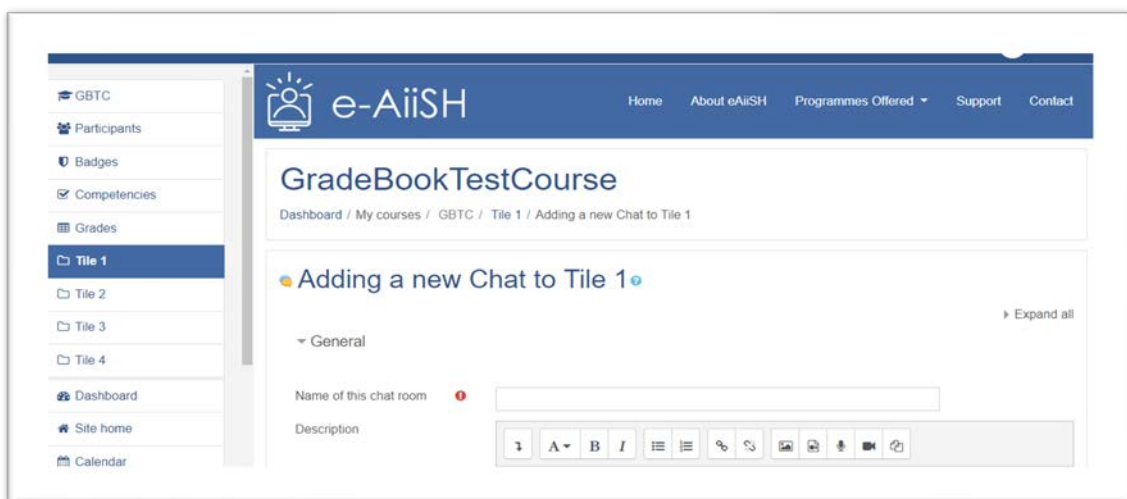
GBTC
Participants
Badges
Competencies
Grades
Tile 1
Tile 2
Tile 3
Tile 4
Dashboard
Site home
Calendar

e-AiiSH

Home About eAiiSH Programmes Offered Support Contact

GradeBookTestCourse

Dashboard / My courses / GBTC / Tile 1 / Adding a new Chat to Tile 1

Adding a new Chat to Tile 1

Expand all

General

Name of this chat room

Description

A B I